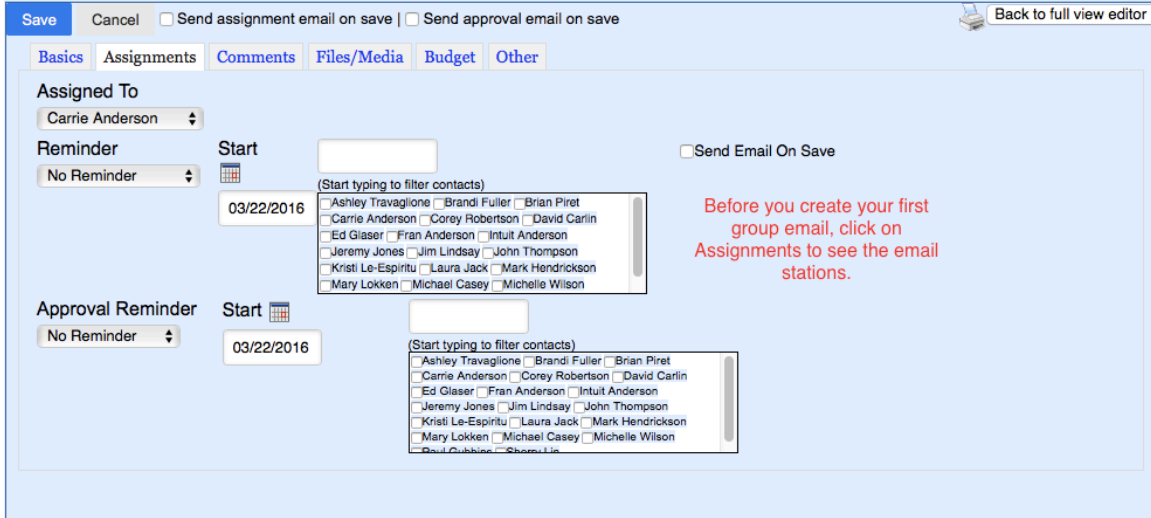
Save Cancel Send assignment email on save | Send approval email on save

Back to full view editor

Basics Assignments Comments Files/Media Budget Other

Assigned To
Carrie Anderson

Reminder
No Reminder

Start
03/22/2016

(Start typing to filter contacts)
Ashley Travaglione Brandi Fuller Brian Piret
Carrie Anderson Corey Robertson David Carlin
Ed Glaser Fran Anderson Intuit Anderson
Jeremy Jones Jim Lindsay John Thompson
Kristi Le-Espiritu Laura Jack Mark Hendrickson
Mary Lokken Michael Casey Michelle Wilson

Send Email On Save

Before you create your first group email, click on Assignments to see the email stations.

Approval Reminder
No Reminder

Start
03/22/2016

(Start typing to filter contacts)
Ashley Travaglione Brandi Fuller Brian Piret
Carrie Anderson Corey Robertson David Carlin
Ed Glaser Fran Anderson Intuit Anderson
Jeremy Jones Jim Lindsay John Thompson
Kristi Le-Espiritu Laura Jack Mark Hendrickson
Mary Lokken Michael Casey Michelle Wilson
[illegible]